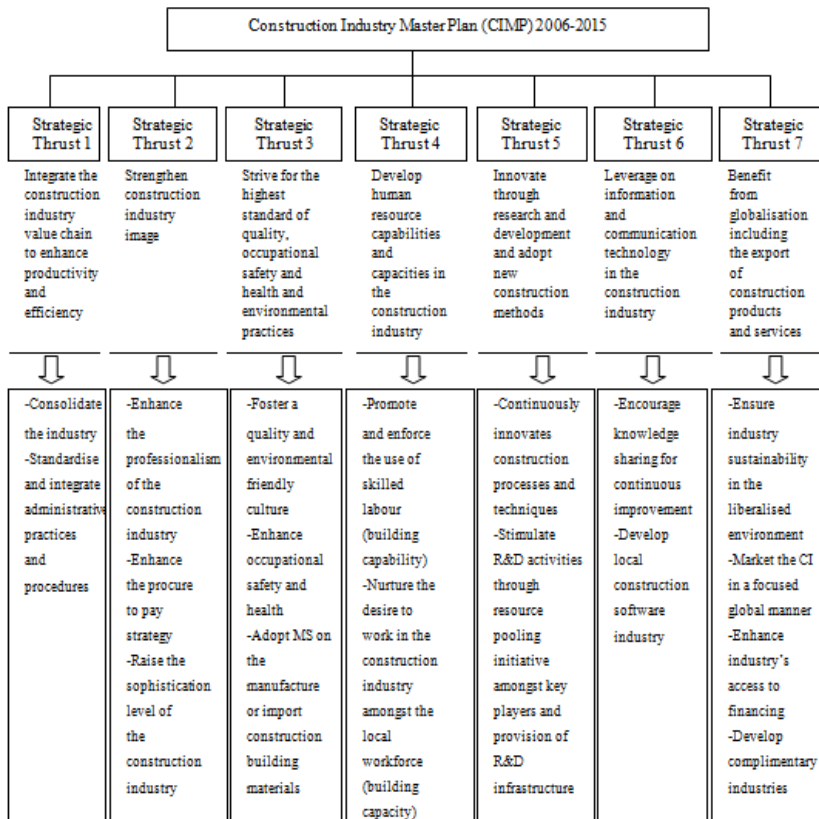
Construction Industry Master Plan (CIMP) 2006-2015

Strategic Thrust 1
Integrate the construction industry value chain to enhance productivity and efficiency

-Consolidate the industry
-Standardise and integrate administrative practices and procedures

Strategic Thrust 2
Strengthen construction industry image

-Enhance the professionalism of the construction industry
-Enhance the procure to pay strategy
-Raise the sophistication level of the construction industry

Strategic Thrust 3
Strive for the highest standard of quality, occupational safety and health and environmental practices

-Foster a quality and environmental friendly culture
-Enhance occupational safety and health
-Adopt MS on the manufacture or import construction building materials

Strategic Thrust 4
Develop human resource capabilities and capacities in the construction industry

-Promote and enforce the use of skilled labour (building capability)
-Nurture the desire to work in the construction industry amongst the local workforce (building capacity)

Strategic Thrust 5
Innovate through research and development and adopt new construction methods

-Continuously innovates construction processes and techniques
-Stimulate R&D activities through resource pooling initiative amongst key players and provision of R&D infrastructure

Strategic Thrust 6
Leverage on information and communication technology in the construction industry

-Encourage knowledge sharing for continuous improvement
-Develop local construction software industry

Strategic Thrust 7
Benefit from globalisation including the export of construction products and services

-Ensure industry sustainability in the liberalised environment
-Market the CI in a focused global manner
-Enhance industry's access to financing
-Develop complimentary industries